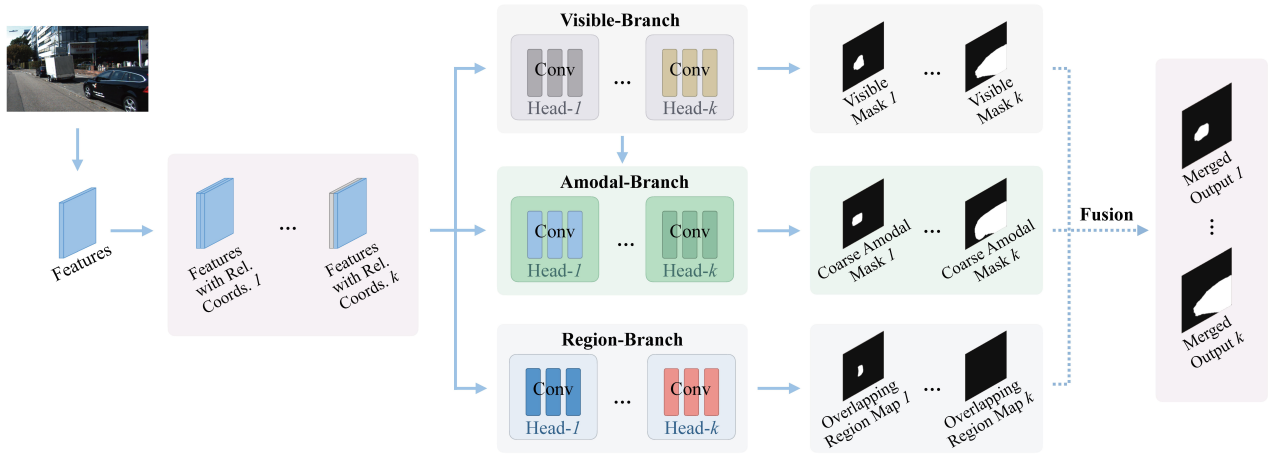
Features

Features with Rel. Coords. 1

...

Features with Rel. Coords. k

Visible-Branch

Conv

Head-1

...

Conv

Head-k

Visible Mask 1

...

Visible Mask k

Amodal-Branch

Conv

Head-1

...

Conv

Head-k

Coarse Amodal Mask 1

...

Coarse Amodal Mask k

Region-Branch

Conv

Head-1

...

Conv

Head-k

Overlapping Region Map 1

...

Overlapping Region Map k

Fusion

Merged Output 1

...

Merged Output k